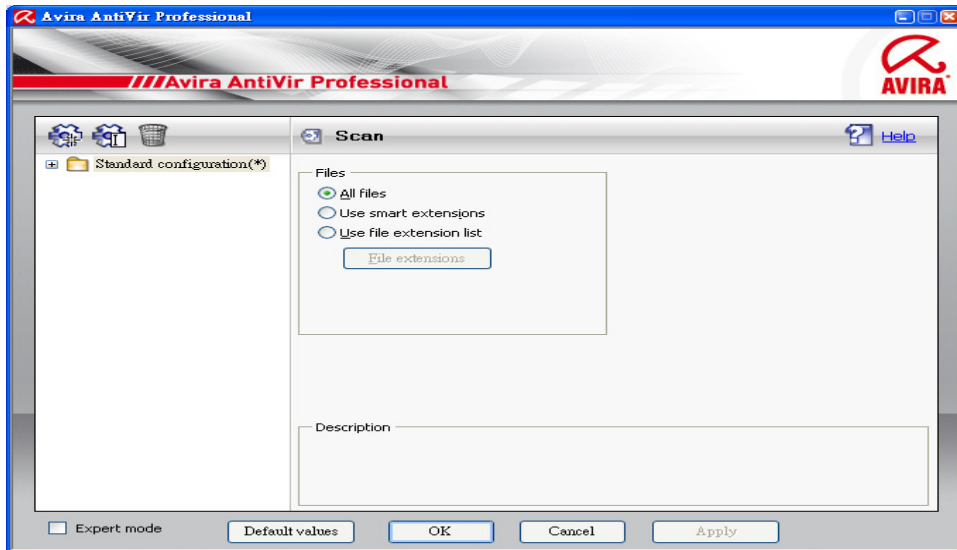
Avira AntiVir Professional

Avira AntiVir Professional

AVIRA

Standard configuration(*)

Scan

Help

Files

All files

Use smart extensions

Use file extension list

File extensions

Description

Expert mode

Default values

OK

Cancel

Apply